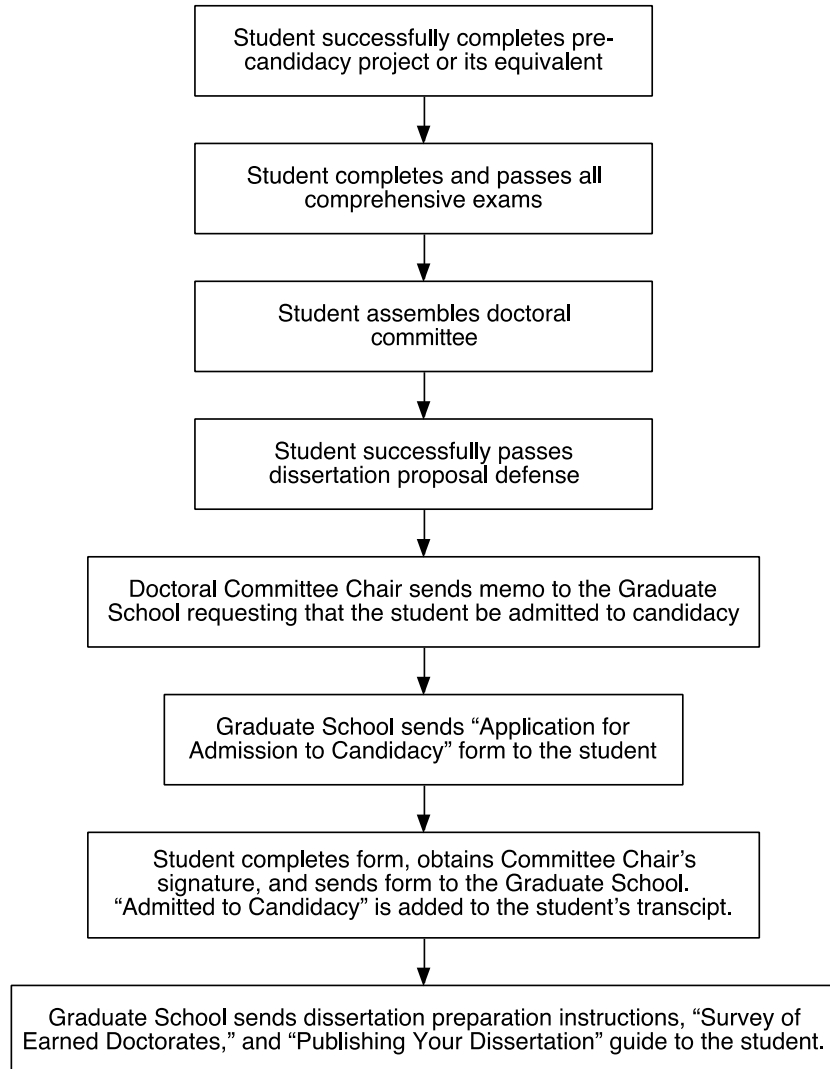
Student successfully completes pre-candidacy project or its equivalent

Student completes and passes all comprehensive exams

Student assembles doctoral committee

Student successfully passes dissertation proposal defense

Doctoral Committee Chair sends memo to the Graduate School requesting that the student be admitted to candidacy

Graduate School sends “Application for Admission to Candidacy” form to the student

Student completes form, obtains Committee Chair’s signature, and sends form to the Graduate School. “Admitted to Candidacy” is added to the student’s transcipt.

Graduate School sends dissertation preparation instructions, “Survey of Earned Doctorates,” and “Publishing Your Dissertation” guide to the student.